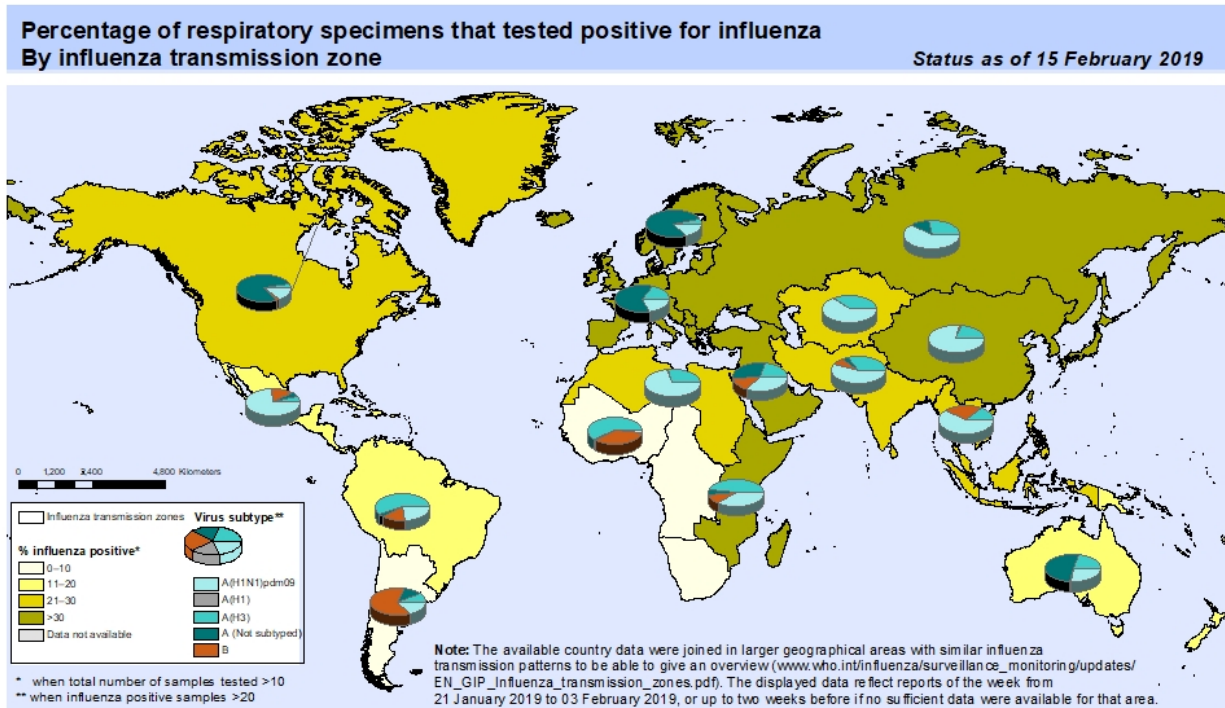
Percentage of respiratory specimens that tested positive for influenza
By influenza transmission zone

Status as of 15 February 2019

0 1,200 2,400 4,800 Kilometers

Influenza transmission zones

Virus subtype**

% influenza positive*

0–10
11–20
21–30
>30
Data not available

A(H1N1)pdm09
A(H1)
A(H3)
A (Not subtyped)
B

* when total number of samples tested >10
** when influenza positive samples >20

Note: The available country data were joined in larger geographical areas with similar influenza transmission patterns to be able to give an overview (www.who.int/influenza/surveillance_monitoring/updates/EN_GIP_Influenza_transmission_zones.pdf). The displayed data reflect reports of the week from 21 January 2019 to 03 February 2019, or up to two weeks before if no sufficient data were available for that area.